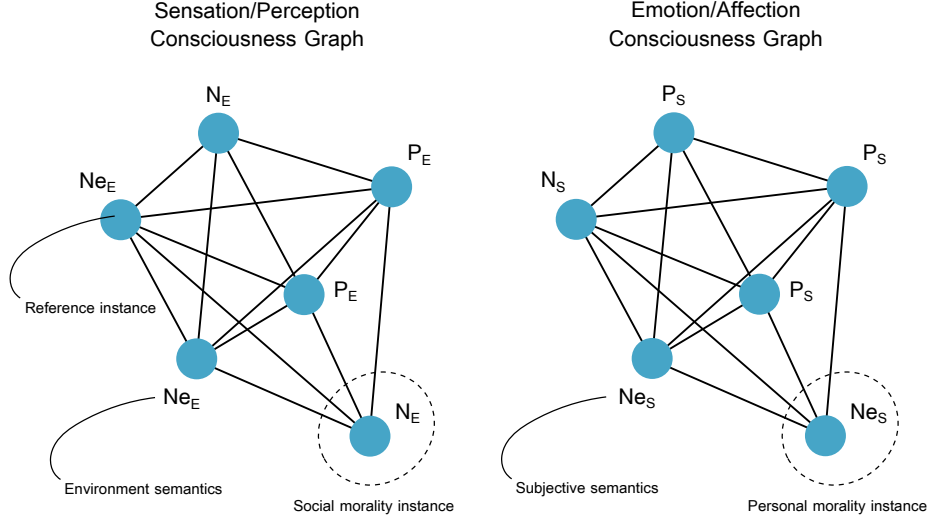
Sensation/Perception
Consciousness Graph

$N_E$

$Ne_E$

$P_E$

$P_E$

Reference instance

$Ne_E$

$N_E$

Environment semantics

Social morality instance

Emotion/Affection
Consciousness Graph

$P_S$

$P_S$

$N_S$

$P_S$

$Ne_S$

$Ne_S$

Subjective semantics

Personal morality instance